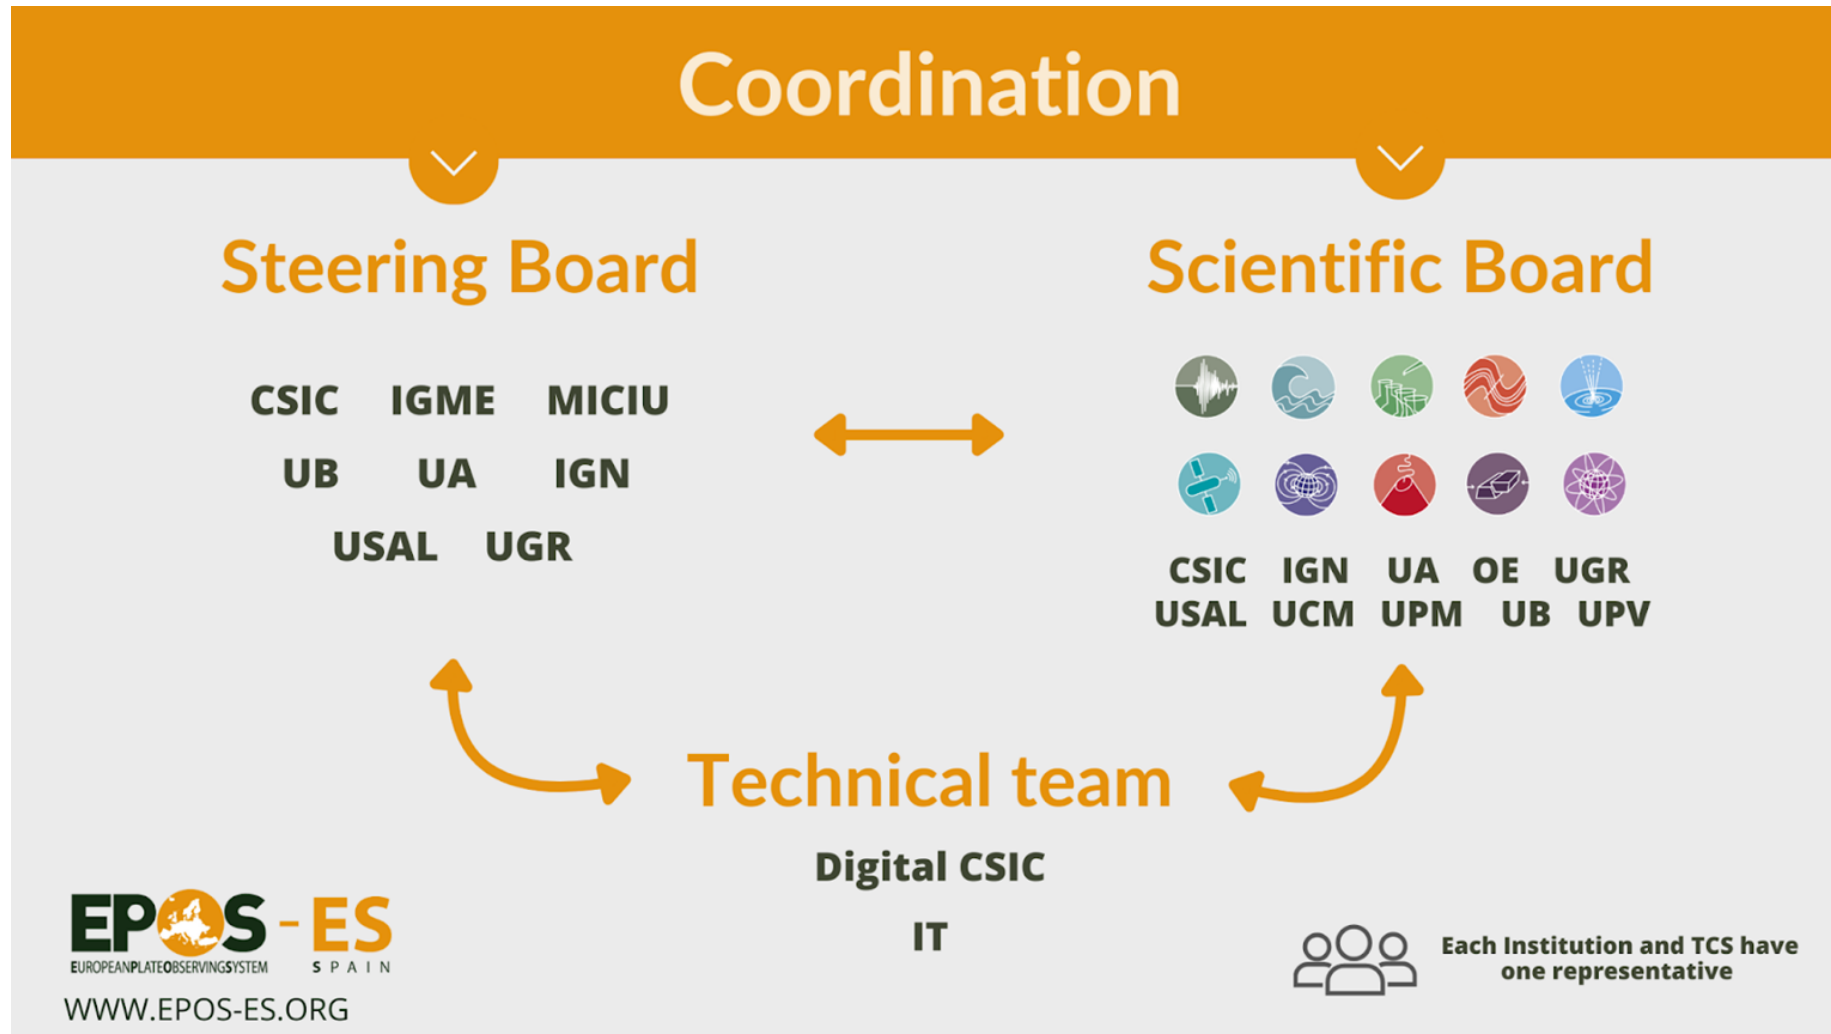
Coordination

Steering Board

CSIC IGME MICIU
UB UA IGN
USAL UGR

Scientific Board

CSIC IGN UA OE UGR
USAL UCM UPM UB UPV

Technical team

Digital CSIC

IT

EPOS-ES
EUROPEANPLATEOBSERVINGSYSTEM SPAIN
WWW.EPOS-ES.ORG

Each Institution and TCS have one representative